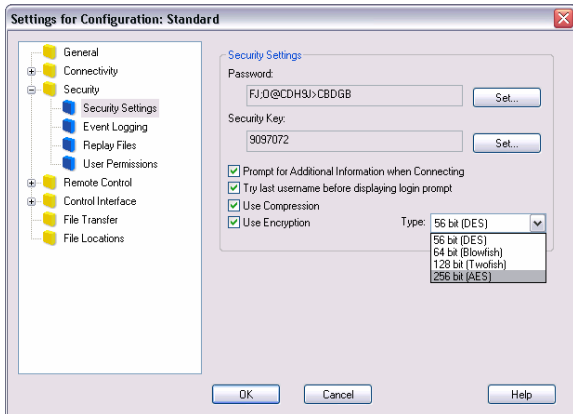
Settings for Configuration: Standard

General
Connectivity
Security
Security Settings
Event Logging
Replay Files
User Permissions
Remote Control
Control Interface
File Transfer
File Locations

Security Settings
Password:
FJ;O@CDH9J>CBDGB
Set...
Security Key:
9097072
Set...
Prompt for Additional Information when Connecting
Try last username before displaying login prompt
Use Compression
Use Encryption
Type: 56 bit (DES)
56 bit (DES)
64 bit (Blowfish)
128 bit (Twofish)
256 bit (AES)

OK
Cancel
Help